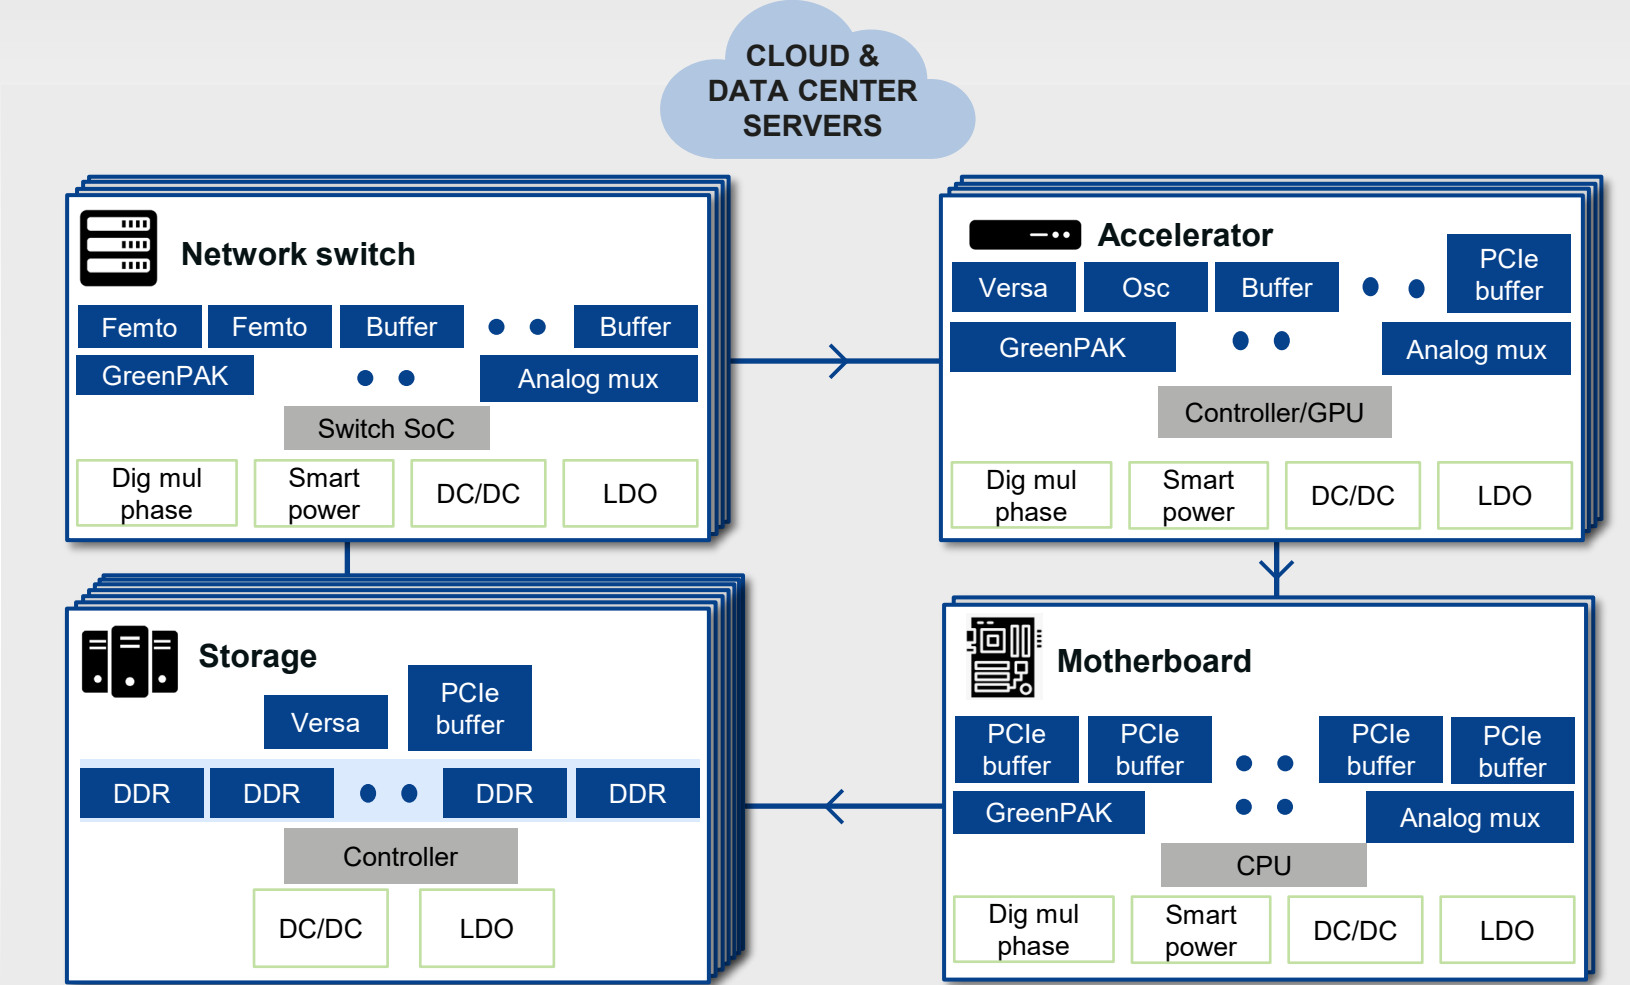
CLOUD & DATA CENTER SERVERS

Network switch

Femto
Femto
Buffer
Buffer
GreenPAK
Analog mux
Switch SoC
Dig mul phase
Smart power
DC/DC
LDO

Accelerator

Versa
Osc
Buffer
PCIe buffer
GreenPAK
Analog mux
Controller/GPU
Dig mul phase
Smart power
DC/DC
LDO

Storage

Versa
PCIe buffer
DDR
DDR
DDR
DDR
Controller
DC/DC
LDO

Motherboard

PCIe buffer
PCIe buffer
PCIe buffer
PCIe buffer
GreenPAK
Analog mux
CPU
Dig mul phase
Smart power
DC/DC
LDO